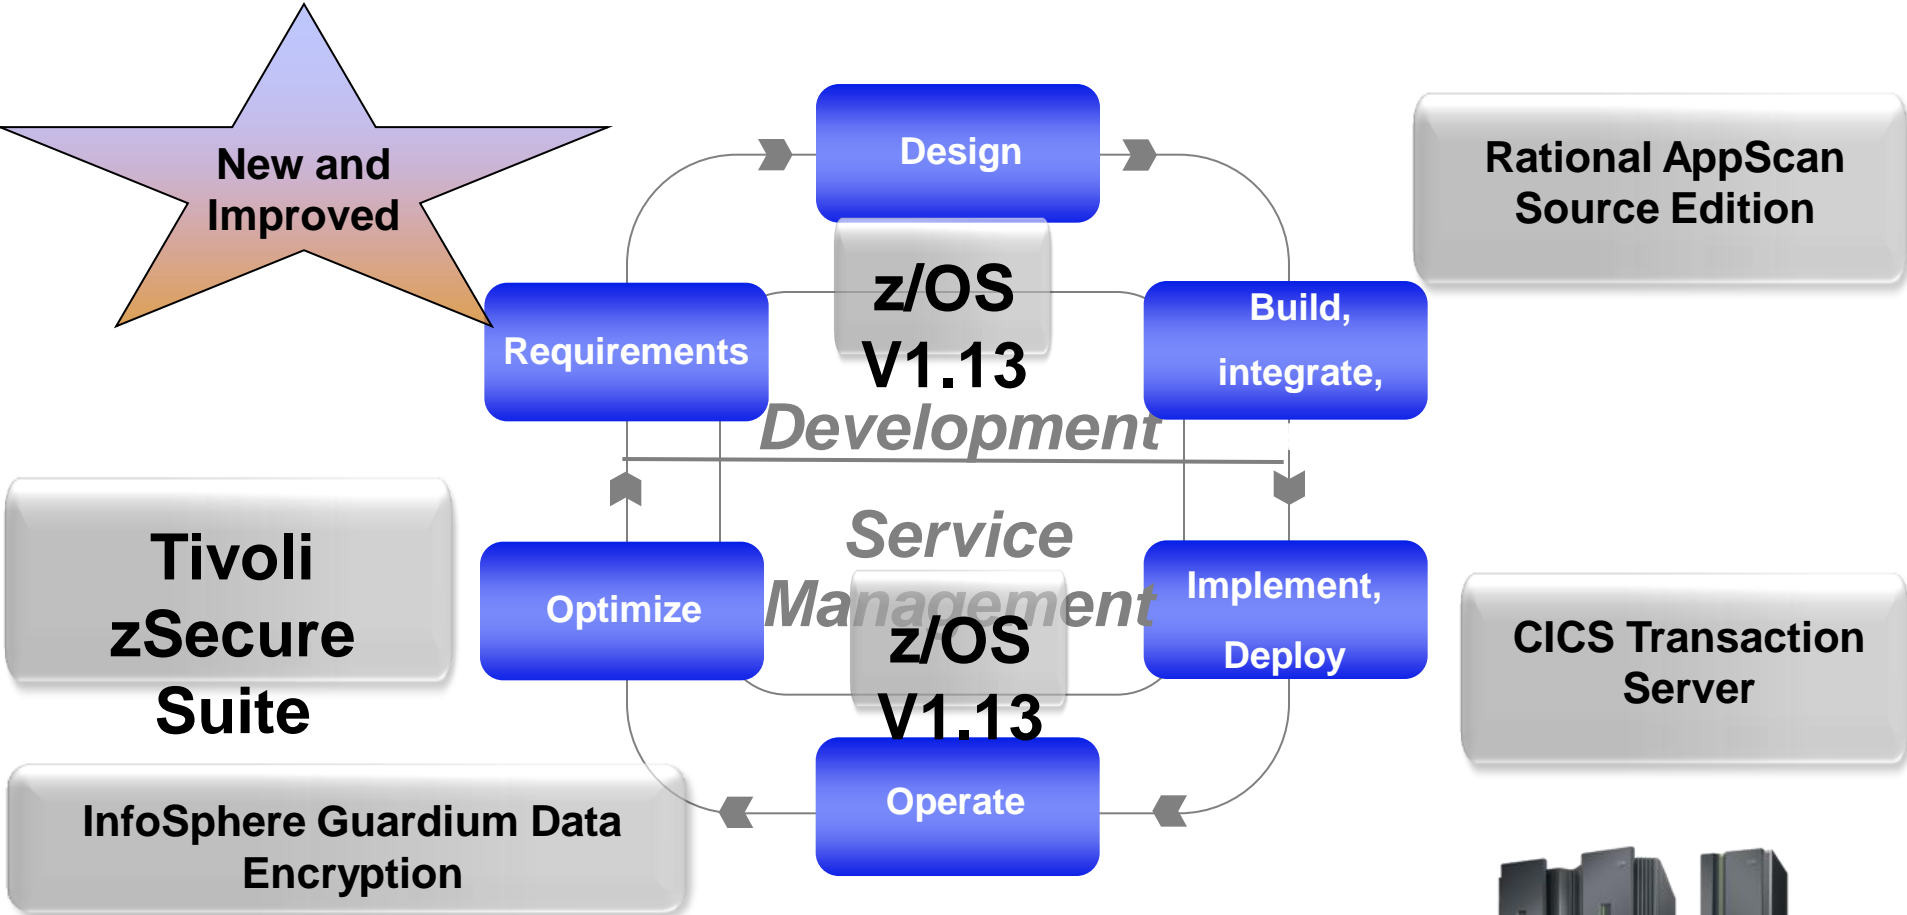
New and Improved

Design

Rational AppScan Source Edition

Requirements

z/OS V1.13

Build, integrate,

Development

Tivoli zSecure Suite

Service Management

Optimize

z/OS V1.13

Implement, Deploy

CICS Transaction Server

InfoSphere Guardium Data Encryption

Operate